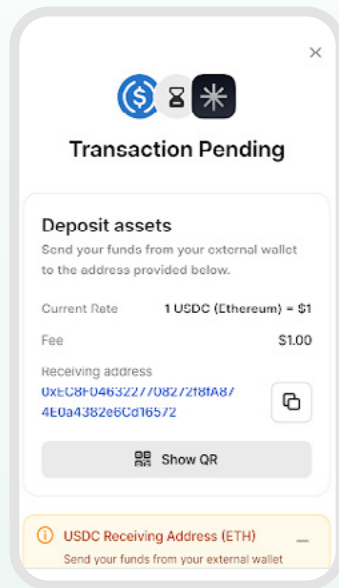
×

Transaction Pending

Deposit assets

Send your funds from your external wallet to the address provided below.

Current Rate 1 USDC (Ethereum) = $1

Fee $1.00

Receiving address

0xEC8F0463227082​72f8fA87 4E0a4382e6Cd16572

Show QR

USDC Receiving Address (ETH)

Send your funds from your external wallet